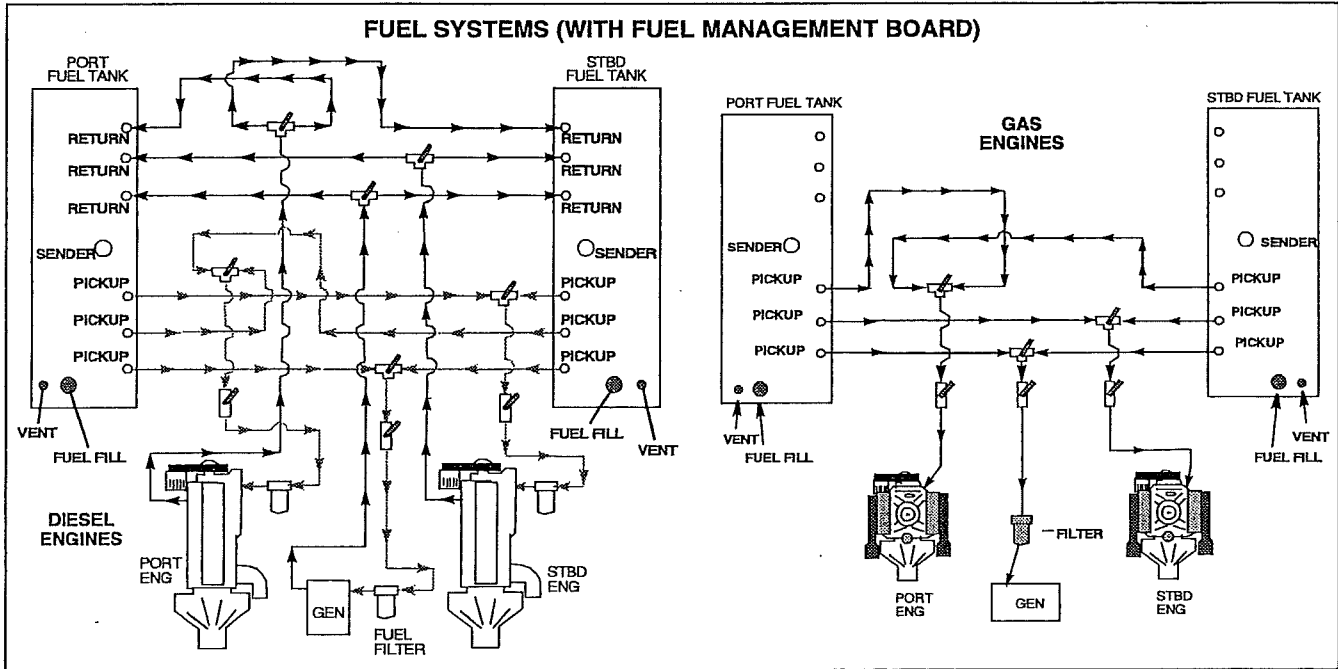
FUEL SYSTEMS (WITH FUEL MANAGEMENT BOARD)

PORT FUEL TANK

STBD FUEL TANK

RETURN
RETURN
RETURN
SENDER
PICKUP
PICKUP
PICKUP

RETURN
RETURN
RETURN
SENDER
PICKUP
PICKUP
PICKUP

VENT
FUEL FILL

FUEL FILL
VENT

DIESEL ENGINES

PORT ENG

GEN

FUEL FILTER

STBD ENG

PORT FUEL TANK

GAS ENGINES

STBD FUEL TANK

SENDER
PICKUP
PICKUP
PICKUP

SENDER
PICKUP
PICKUP
PICKUP

VENT
FUEL FILL

VENT
FUEL FILL

FILTER

PORT ENG

GEN

STBD ENG